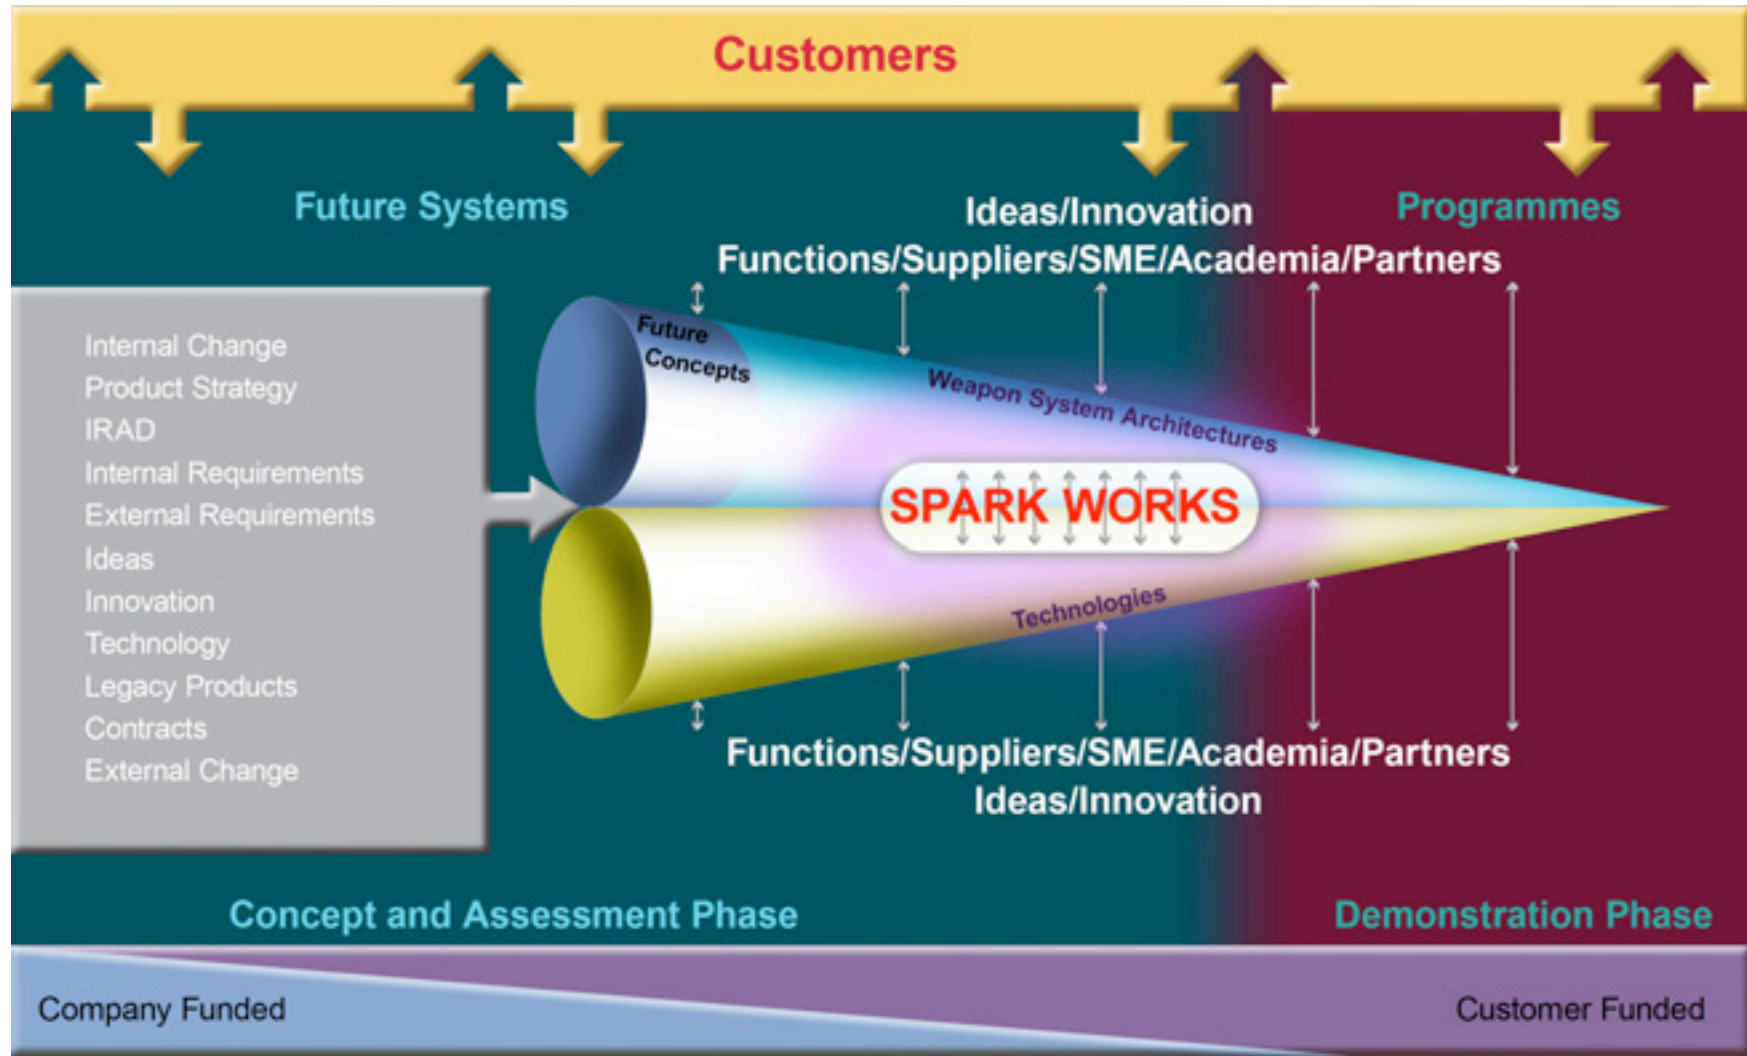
Customers

Future Systems

Ideas/Innovation

Programmes

Functions/Suppliers/SME/Academia/Partners

Internal Change
Product Strategy
IRAD
Internal Requirements
External Requirements
Ideas
Innovation
Technology
Legacy Products
Contracts
External Change

Future Concepts

Weapon System Architectures

SPARK WORKS

Technologies

Functions/Suppliers/SME/Academia/Partners

Ideas/Innovation

Concept and Assessment Phase

Demonstration Phase

Company Funded

Customer Funded